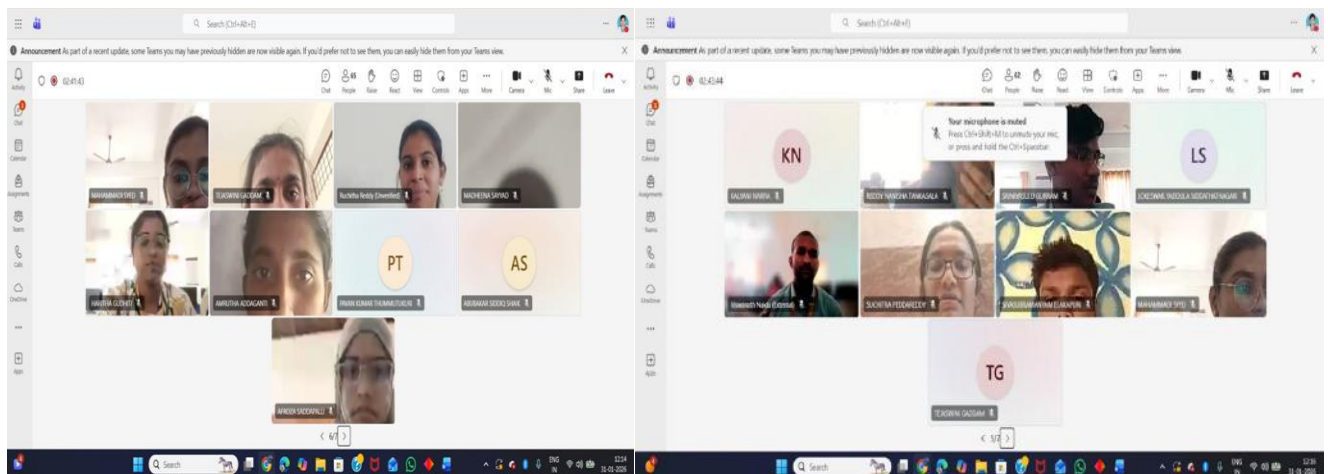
Search (Ctrl+Alt+E)

Announcement As part of a recent update, some Teams you may have previously hidden are now visible again. If you'd prefer not to see them, you can easily hide them from your Teams view.

Activity
Chat
Calendar
Assignments
Teams
Calls
OneDrive
Apps

02:41:43

Chat People Raise React View Controls Apps More Camera Mic Share Leave

MAHAMMADI SYED
TEJASWINI GADDAM
Ruchitha Reddy (Unverified)
MADHEENA SAYYAD
HARITHA GUDIVELI
AMRUTHA ADDAGANTI
PT
PAVAN KUMAR THUMMUTHURI
AS
ABUBAKAR SIDDIQ SHAIK
AFREEN SADDAPALLI

< 6/7 >

Search

ENG IN 12:14 31-01-2026

Search (Ctrl+Alt+E)

Announcement As part of a recent update, some Teams you may have previously hidden are now visible again. If you'd prefer not to see them, you can easily hide them from your Teams view.

02:43:44

Chat People Raise React View Controls Apps More Camera Mic Share Leave

Your microphone is muted
Press Ctrl+Shift+M to unmute your mic, or press and hold the Ctrl+Spacebar.

KN
KALYANI NAKKA
REDDY HANSIKA TAMASALA
SAINDEEPU D GURRAM
LS
LOKESWARI YADDULA SIDDATHIGYAGARI
Visweswar Naidu (External)
SUCHITRA PEDDAREDDY
SIVASUBRAMANYAM ELAKAPURI
MAHAMMADI SYED
TG
TEJASWINI GADDAM

< 5/7 >

Search

ENG IN 12:16 31-01-2026